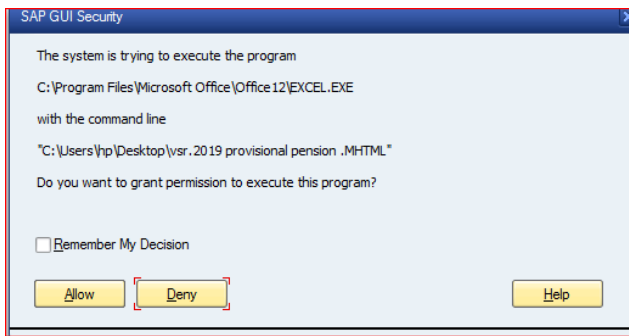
SAP GUI Security

The system is trying to execute the program

C:\Program Files\Microsoft Office\Office12\EXCEL.EXE

with the command line

"C:\Users\hp\Desktop\vsr.2019 provisional pension .MHTML"

Do you want to grant permission to execute this program?

Remember My Decision

Allow

Deny

Help